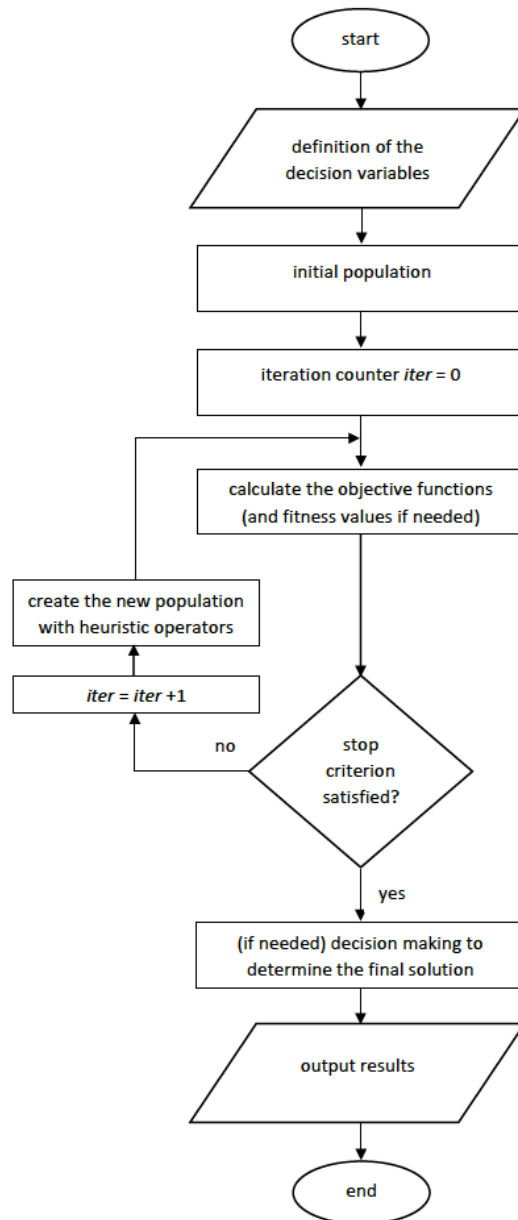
start

definition of the decision variables

initial population

iteration counter *iter* = 0

calculate the objective functions (and fitness values if needed)

create the new population with heuristic operators

*iter* = *iter* +1

no

stop criterion satisfied?

yes

(if needed) decision making to determine the final solution

output results

end